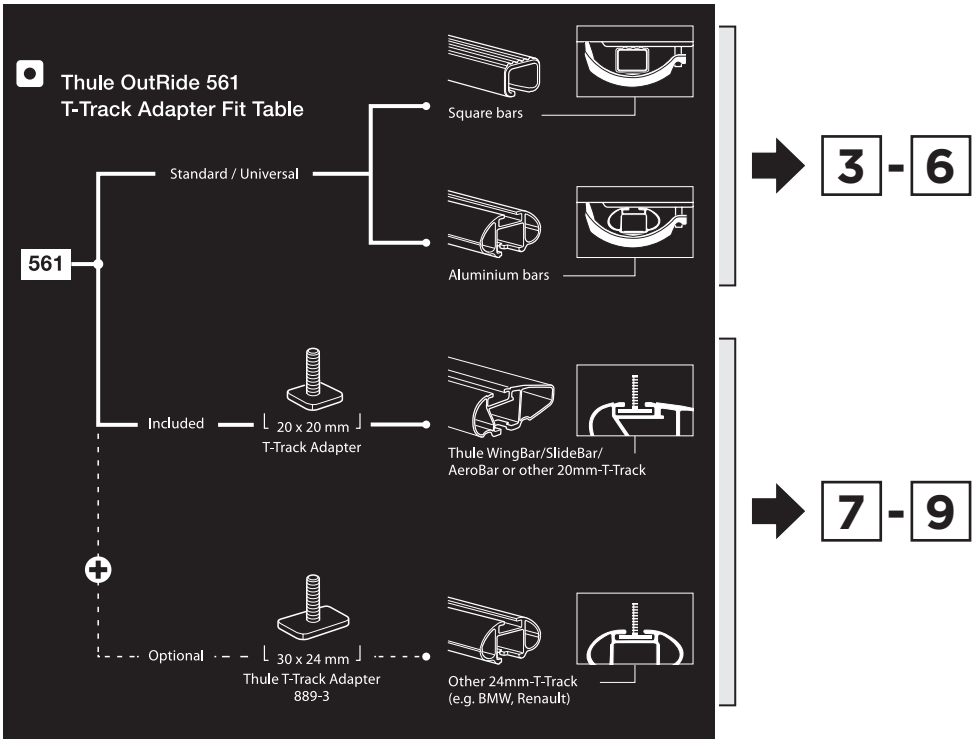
Thule OutRide 561
T-Track Adapter Fit Table

561

Standard / Universal

Square bars

Aluminium bars

3 - 6

Included

20 x 20 mm
T-Track Adapter

Thule WingBar/SlideBar/ AeroBar or other 20mm-T-Track

7 - 9

Optional

30 x 24 mm
Thule T-Track Adapter 889-3

Other 24mm-T-Track (e.g. BMW, Renault)